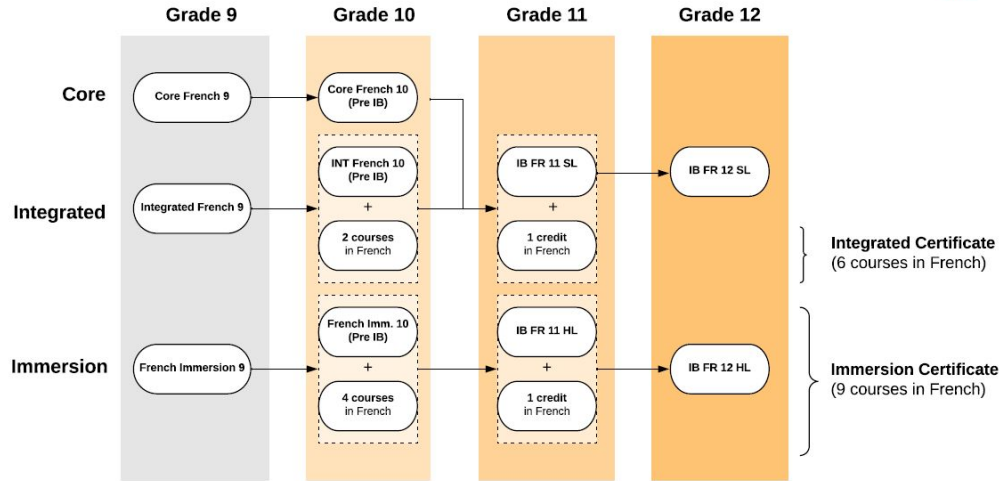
Grade 9

Grade 10

Grade 11

Grade 12

Core

Core French 9

Core French 10 (Pre IB)

Integrated

Integrated French 9

INT French 10 (Pre IB)

+

2 courses in French

IB FR 11 SL

+

1 credit in French

IB FR 12 SL

Integrated Certificate (6 courses in French)

Immersion

French Immersion 9

French Imm. 10 (Pre IB)

+

4 courses in French

IB FR 11 HL

+

1 credit in French

IB FR 12 HL

Immersion Certificate (9 courses in French)